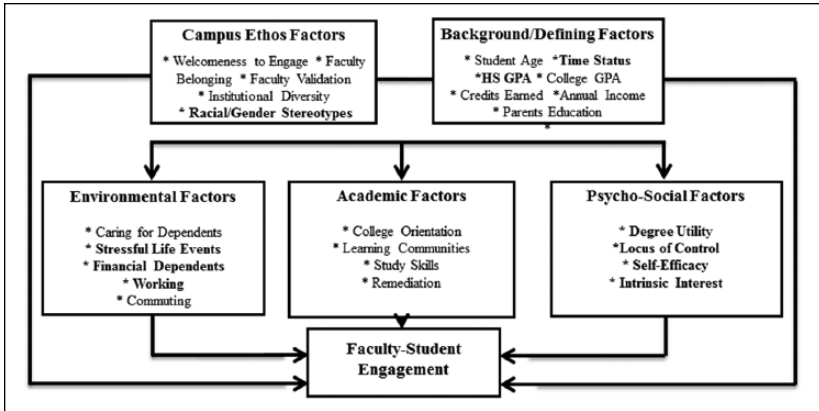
Campus Ethos Factors

* Welcomeness to Engage * Faculty Belonging * Faculty Validation * Institutional Diversity * Racial/Gender Stereotypes

Background/Defining Factors

* Student Age *Time Status *HS GPA * College GPA * Credits Earned *Annual Income * Parents Education *

Environmental Factors

* Caring for Dependents * Stressful Life Events * Financial Dependents * Working * Commuting

Academic Factors

* College Orientation * Learning Communities * Study Skills * Remediation

Psycho-Social Factors

* Degree Utility *Locus of Control * Self-Efficacy * Intrinsic Interest

Faculty-Student Engagement